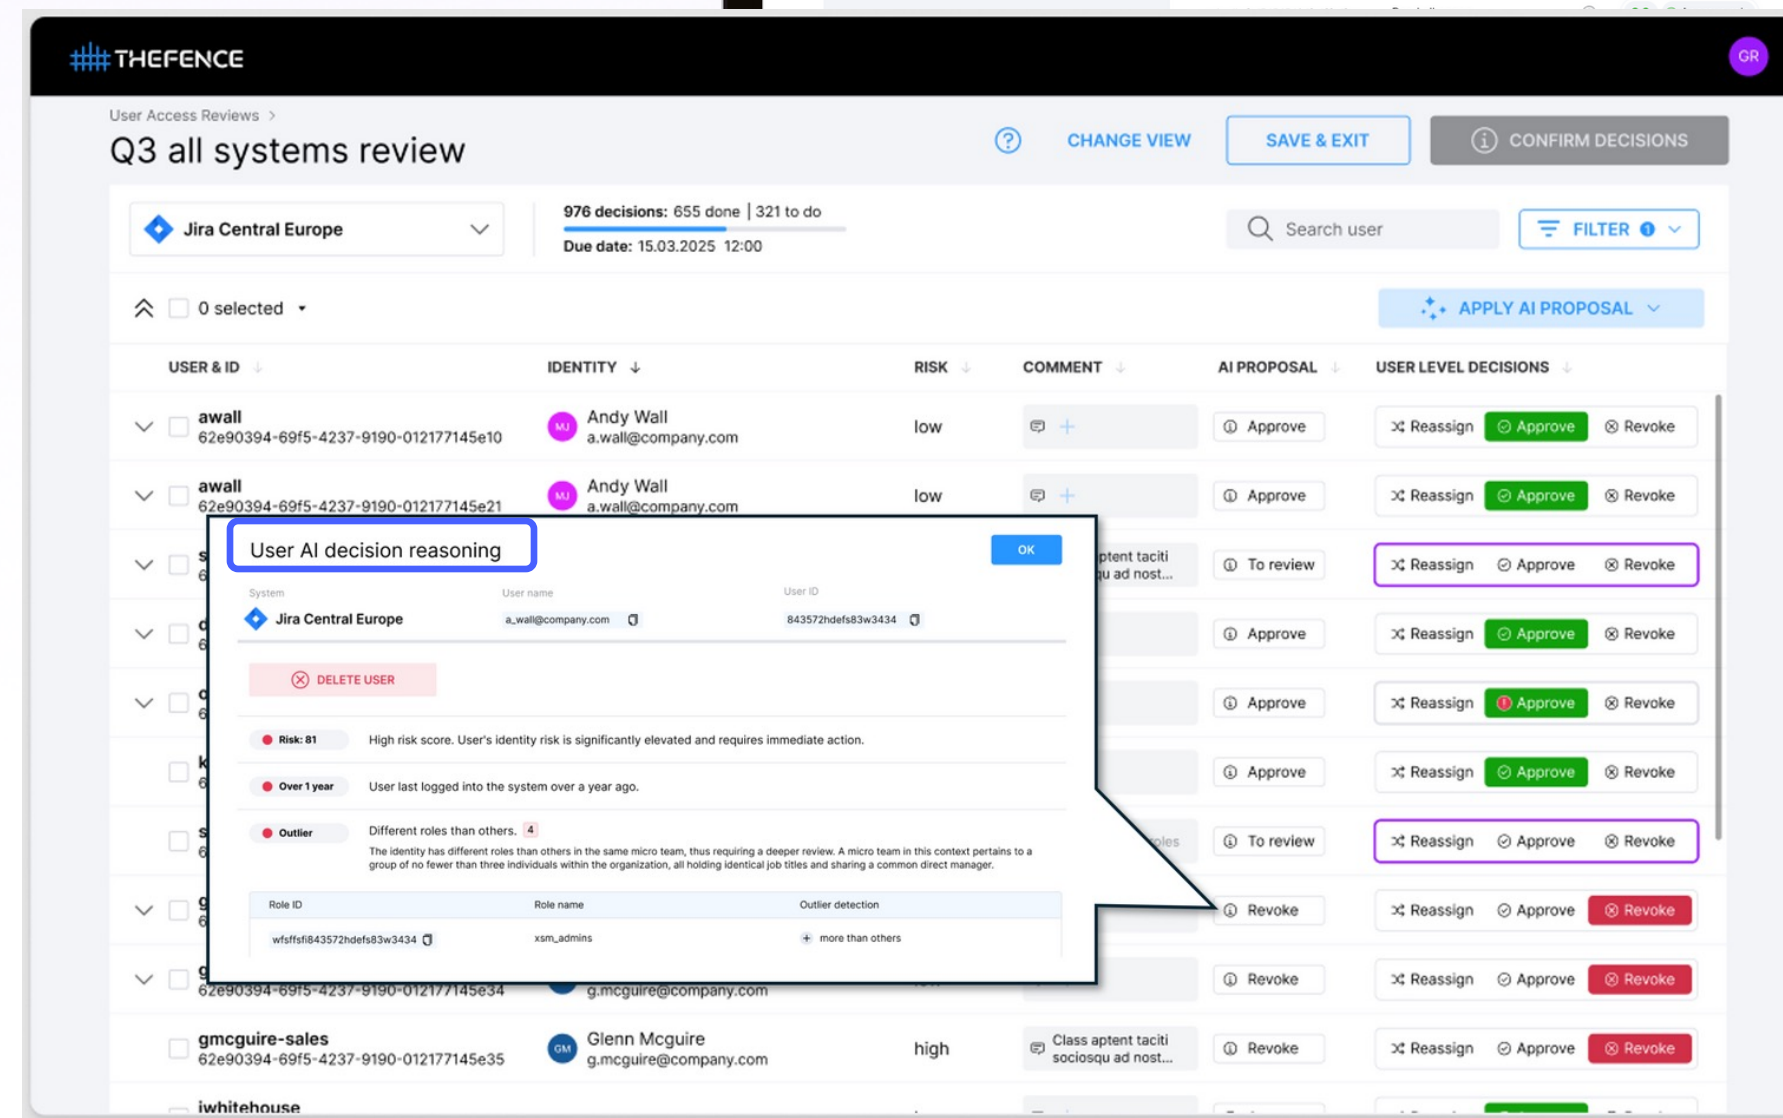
THEFENCE

GR

User Access Reviews >

Q3 all systems review

CHANGE VIEW

SAVE & EXIT

CONFIRM DECISIONS

Jira Central Europe

976 decisions: 655 done | 321 to do

Due date: 15.03.2025 12:00

Search user

FILTER 1

0 selected

APPLY AI PROPOSAL

| USER & ID | IDENTITY | RISK | COMMENT | AI PROPOSAL | USER LEVEL DECISIONS |
|---|---|---|---|---|---|
| awall 62e90394-69f5-4237-9190-012177145e10 | Andy Wall a.wall@company.com | low | | Approve | Reassign Approve Revoke |
| awall 62e90394-69f5-4237-9190-012177145e21 | Andy Wall a.wall@company.com | low | | Approve | Reassign Approve Revoke |
| | | | ...ptent taciti ...qu ad nost... | To review | Reassign Approve Revoke |
| | | | | Approve | Reassign Approve Revoke |
| | | | | Approve | Reassign Approve Revoke |
| | | | | Approve | Reassign Approve Revoke |
| | | | ...ples | To review | Reassign Approve Revoke |
| | | | | Revoke | Reassign Approve Revoke |
| 62e90394-69f5-4237-9190-012177145e34 | g.mcguire@company.com | | | Revoke | Reassign Approve Revoke |
| gmcguire-sales 62e90394-69f5-4237-9190-012177145e35 | Glenn Mcguire g.mcguire@company.com | high | Class aptent taciti sociosqu ad nost... | Revoke | Reassign Approve Revoke |
| iwhitehouse | | | | | |

User AI decision reasoning

OK

System
Jira Central Europe

User name
a_wall@company.com

User ID
843572hdefs83w3434

DELETE USER

Risk: 81 High risk score. User's identity risk is significantly elevated and requires immediate action.

Over 1 year User last logged into the system over a year ago.

Outlier Different roles than others. 4

The identity has different roles than others in the same micro team, thus requiring a deeper review. A micro team in this context pertains to a group of no fewer than three individuals within the organization, all holding identical job titles and sharing a common direct manager.

| Role ID | Role name | Outlier detection |
|---|---|---|
| wfsffsfi843572hdefs83w3434 | xsm_admins | + more than others |